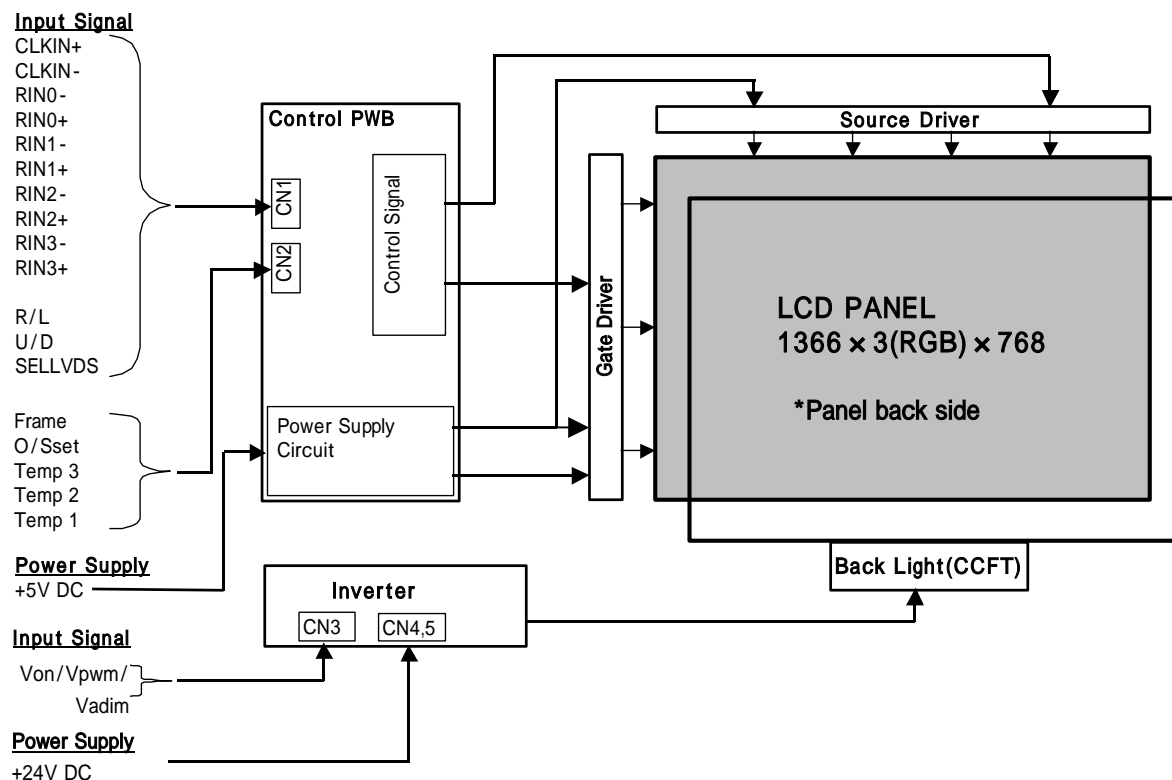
Input Signal
CLKIN+
CLKIN-
RIN0-
RIN0+
RIN1-
RIN1+
RIN2-
RIN2+
RIN3-
RIN3+

R/L
U/D
SELLVDS

Frame
O/Sset
Temp 3
Temp 2
Temp 1

Power Supply
+5V DC

Input Signal
Von/Vpwm/
Vadim

Power Supply
+24V DC

Control PWB
CN1
CN2
Control Signal
Power Supply Circuit

Source Driver
Gate Driver

LCD PANEL
1366 × 3(RGB) × 768

*Panel back side

Inverter
CN3
CN4,5

Back Light(CCFT)